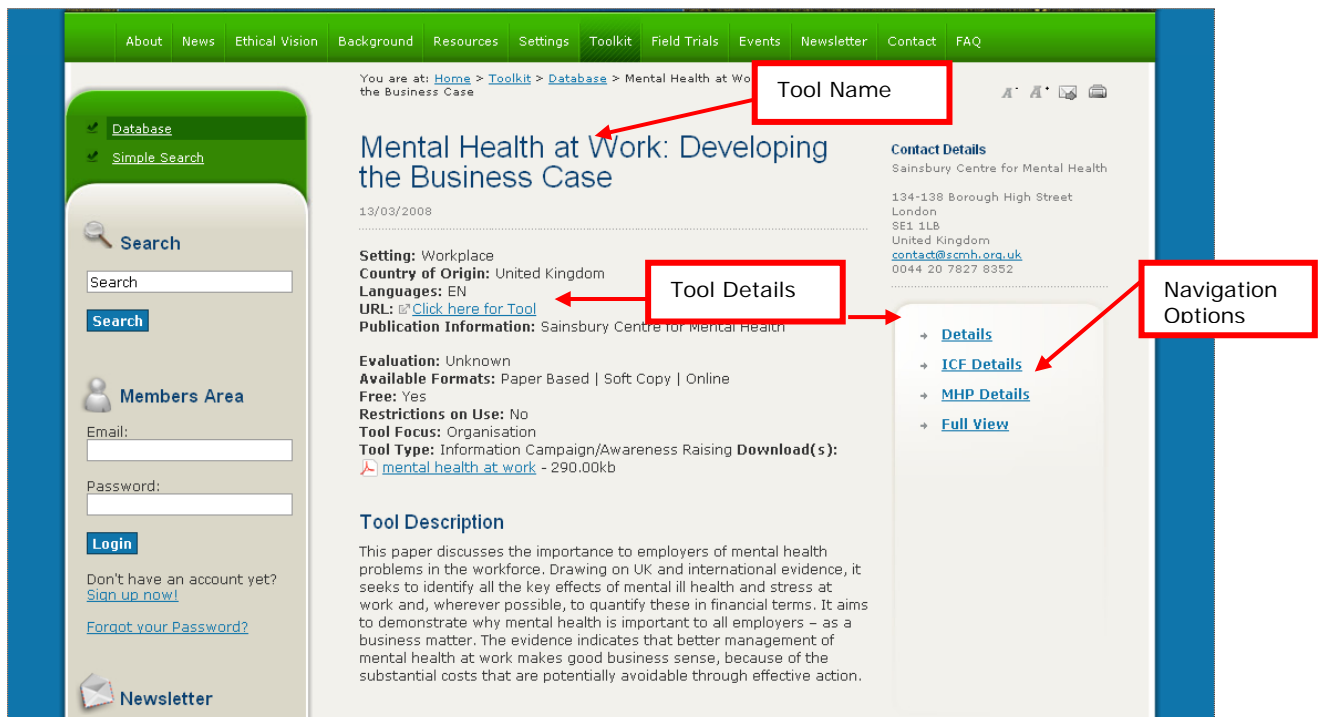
About News Ethical Vision Background Resources Settings Toolkit Field Trials Events Newsletter Contact FAQ

Database
Simple Search

Search
Search
Search

Members Area
Email:
Password:
Login
Don't have an account yet? Sign up now!
Forgot your Password?

Newsletter

You are at: Home > Toolkit > Database > Mental Health at Wo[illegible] the Business Case

Tool Name

Mental Health at Work: Developing the Business Case

13/03/2008

Setting: Workplace
Country of Origin: United Kingdom
Languages: EN
URL: Click here for Tool
Publication Information: Sainsbury Centre for Mental Health

Tool Details

Evaluation: Unknown
Available Formats: Paper Based | Soft Copy | Online
Free: Yes
Restrictions on Use: No
Tool Focus: Organisation
Tool Type: Information Campaign/Awareness Raising Download(s):
mental health at work - 290.00kb

Tool Description

This paper discusses the importance to employers of mental health problems in the workforce. Drawing on UK and international evidence, it seeks to identify all the key effects of mental ill health and stress at work and, wherever possible, to quantify these in financial terms. It aims to demonstrate why mental health is important to all employers – as a business matter. The evidence indicates that better management of mental health at work makes good business sense, because of the substantial costs that are potentially avoidable through effective action.

Contact Details
Sainsbury Centre for Mental Health

134-138 Borough High Street
London
SE1 1LB
United Kingdom
contact@scmh.org.uk
0044 20 7827 8352

Navigation Options

Details
ICF Details
MHP Details
Full View